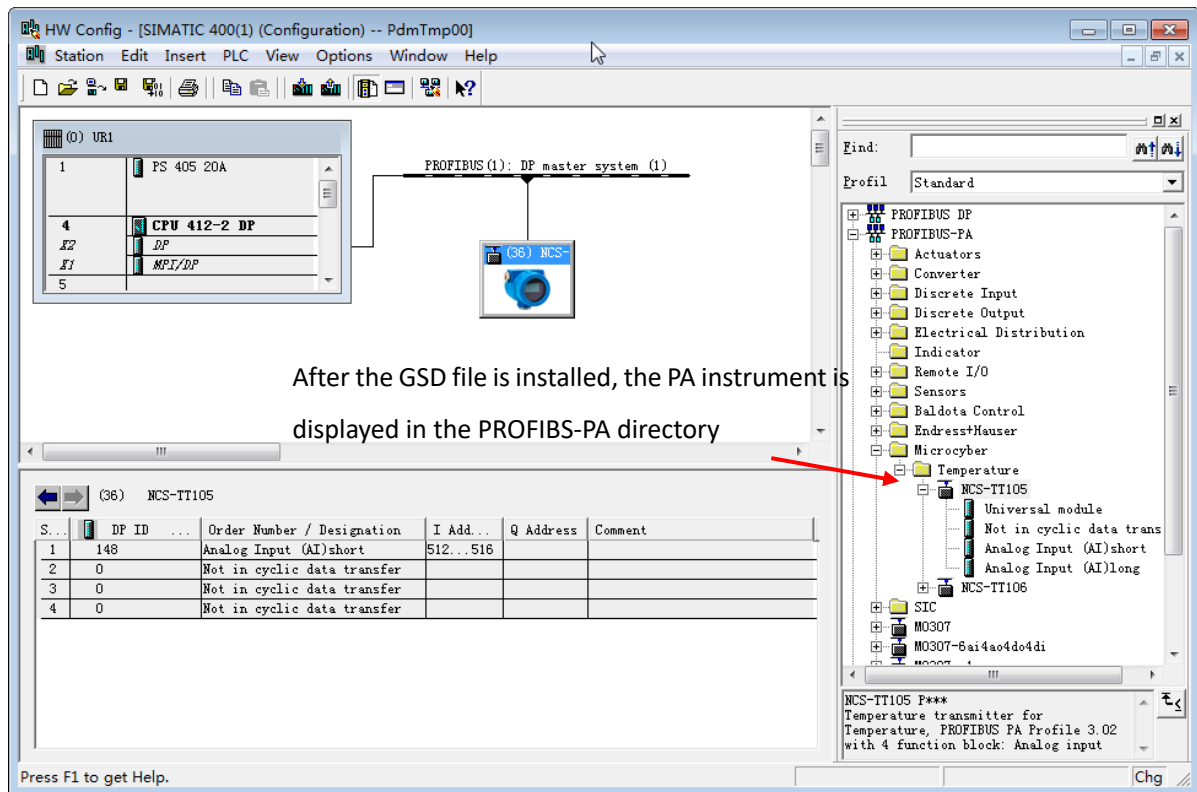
HW Config - [SIMATIC 400(1) (Configuration) -- PdmTmp00]

Station Edit Insert PLC View Options Window Help

(0) UR1

| | |
|---|---|
| 1 | PS 405 20A |
| 4 | CPU 412-2 DP |
| X2 | DP |
| X1 | MPI/DP |
| 5 | |

PROFIBUS(1): DP master system (1)

(36) NCS-

After the GSD file is installed, the PA instrument is displayed in the PROFIBS-PA directory

(36) NCS-TT105

| S... | DP ID ... | Order Number / Designation | I Add... | Q Address | Comment |
|---|---|---|---|---|---|
| 1 | 148 | Analog Input (AI)short | 512...516 | | |
| 2 | 0 | Not in cyclic data transfer | | | |
| 3 | 0 | Not in cyclic data transfer | | | |
| 4 | 0 | Not in cyclic data transfer | | | |

Find:

Profil Standard

PROFIBUS DP
PROFIBUS-PA
Actuators
Converter
Discrete Input
Discrete Output
Electrical Distribution
Indicator
Remote I/O
Sensors
Baldota Control
Endress+Hauser
Microcyber
Temperature
NCS-TT105
Universal module
Not in cyclic data trans
Analog Input (AI)short
Analog Input (AI)long
NCS-TT106
SIC
M0307
M0307-6ai4ao4do4di

NCS-TT105 P***
Temperature transmitter for Temperature, PROFIBUS PA Profile 3.02 with 4 function block: Analog input

Press F1 to get Help.

Chg